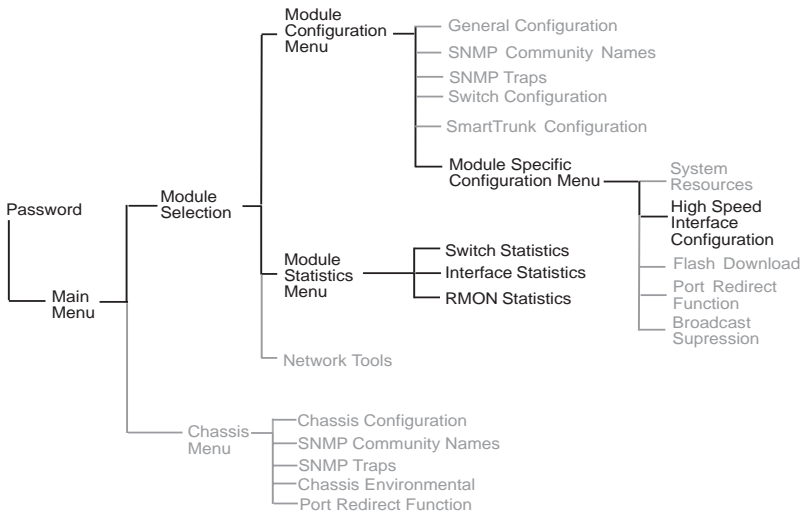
Password

Main Menu

Module Selection

Module Configuration Menu

General Configuration

SNMP Community Names

SNMP Traps

Switch Configuration

SmartTrunk Configuration

Module Specific Configuration Menu

System Resources

High Speed Interface Configuration

Flash Download

Port Redirect Function

Broadcast Supression

Module Statistics Menu

Switch Statistics

Interface Statistics

RMON Statistics

Network Tools

Chassis Menu

Chassis Configuration

SNMP Community Names

SNMP Traps

Chassis Environmental

Port Redirect Function